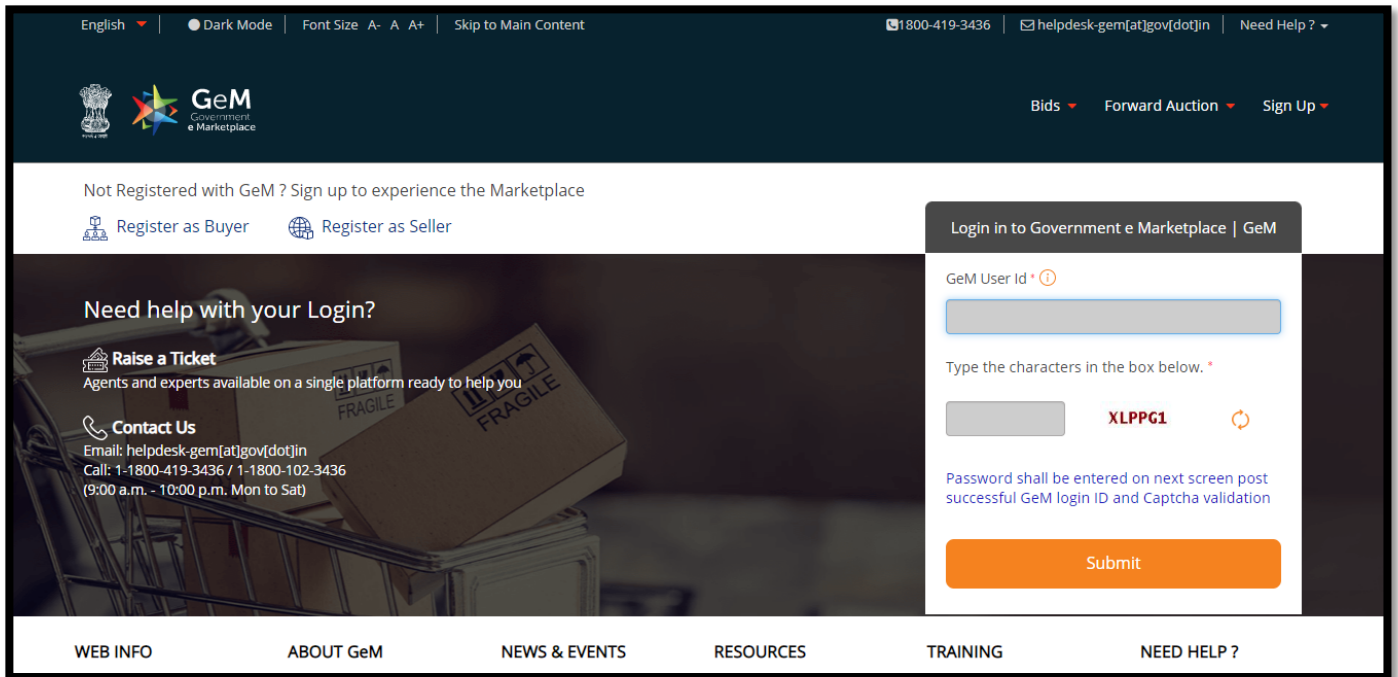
English | Dark Mode | Font Size A- A A+ | Skip to Main Content

1800-419-3436 | helpdesk-gem[at]gov[dot]in | Need Help ?

GeM Government e Marketplace

Bids Forward Auction Sign Up

Not Registered with GeM ? Sign up to experience the Marketplace

Register as Buyer Register as Seller

Login in to Government e Marketplace | GeM

GeM User Id * ⓘ

Type the characters in the box below. *

XLPPG1

Password shall be entered on next screen post successful GeM login ID and Captcha validation

Submit

Need help with your Login?

Raise a Ticket
Agents and experts available on a single platform ready to help you

Contact Us
Email: helpdesk-gem[at]gov[dot]in
Call: 1-1800-419-3436 / 1-1800-102-3436
(9:00 a.m. - 10:00 p.m. Mon to Sat)

FRAGILE FRAGILE

WEB INFO ABOUT GeM NEWS & EVENTS RESOURCES TRAINING NEED HELP ?